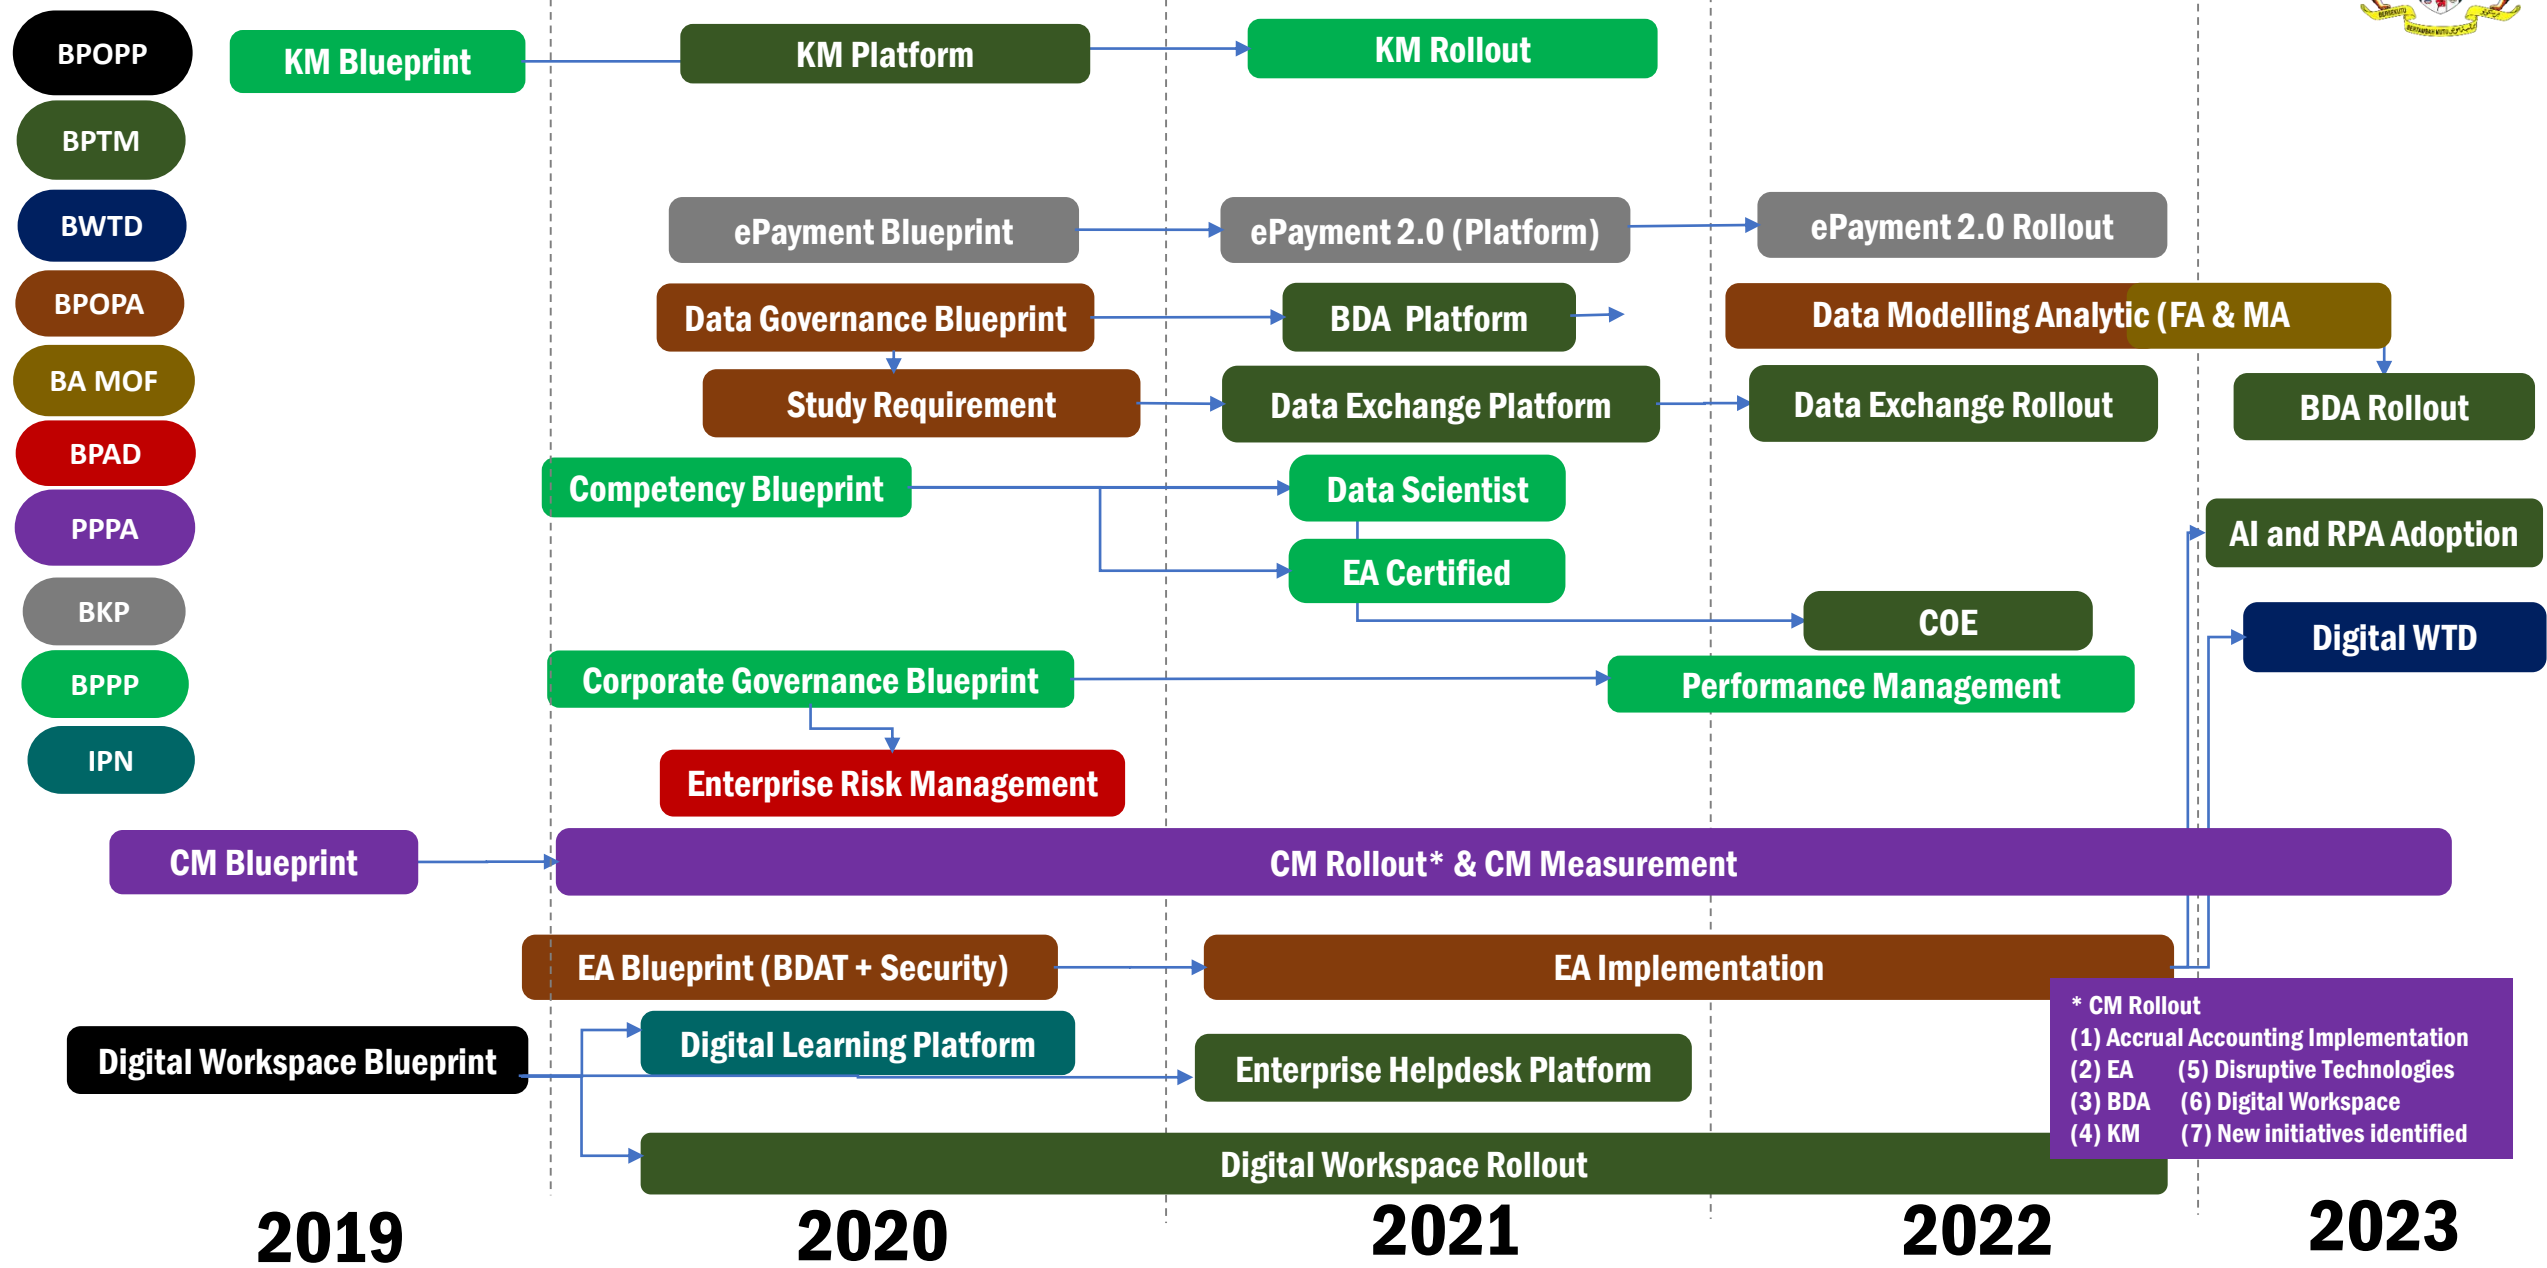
BPOPP
BPTM
BWTD
BPOPA
BA MOF
BPAD
PPPA
BKP
BPPP
IPN

KM Blueprint
KM Platform
KM Rollout

ePayment Blueprint
ePayment 2.0 (Platform)
ePayment 2.0 Rollout

Data Governance Blueprint
BDA Platform
Data Modelling Analytic (FA & MA

Study Requirement
Data Exchange Platform
Data Exchange Rollout
BDA Rollout

Competency Blueprint
Data Scientist
EA Certified
AI and RPA Adoption
COE
Digital WTD

Corporate Governance Blueprint
Performance Management
Enterprise Risk Management

CM Blueprint
CM Rollout* & CM Measurement

EA Blueprint (BDAT + Security)
EA Implementation

Digital Workspace Blueprint
Digital Learning Platform
Enterprise Helpdesk Platform
Digital Workspace Rollout

* CM Rollout
(1) Accrual Accounting Implementation
(2) EA (5) Disruptive Technologies
(3) BDA (6) Digital Workspace
(4) KM (7) New initiatives identified

2019
2020
2021
2022
2023